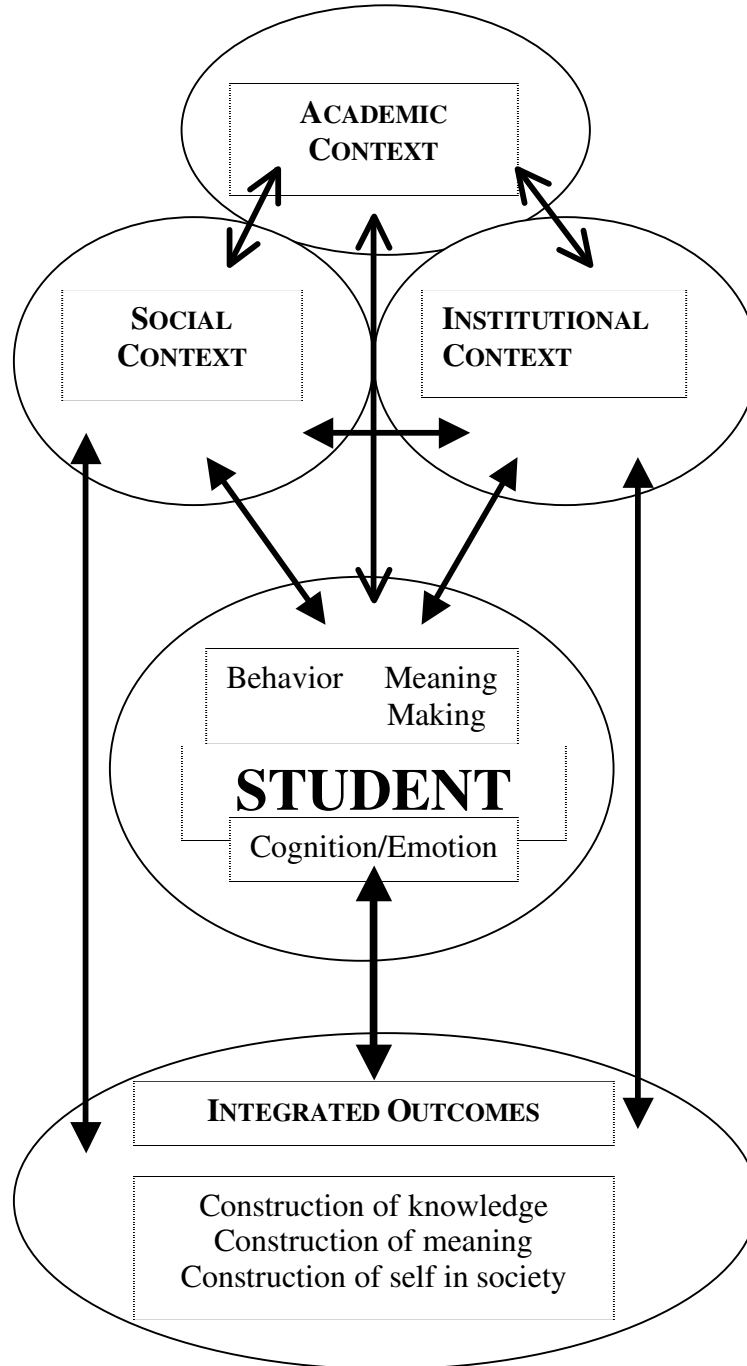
ACADEMIC CONTEXT

SOCIAL CONTEXT

INSTITUTIONAL CONTEXT

Behavior

Meaning Making

STUDENT

Cognition/Emotion

INTEGRATED OUTCOMES

Construction of knowledge
Construction of meaning
Construction of self in society